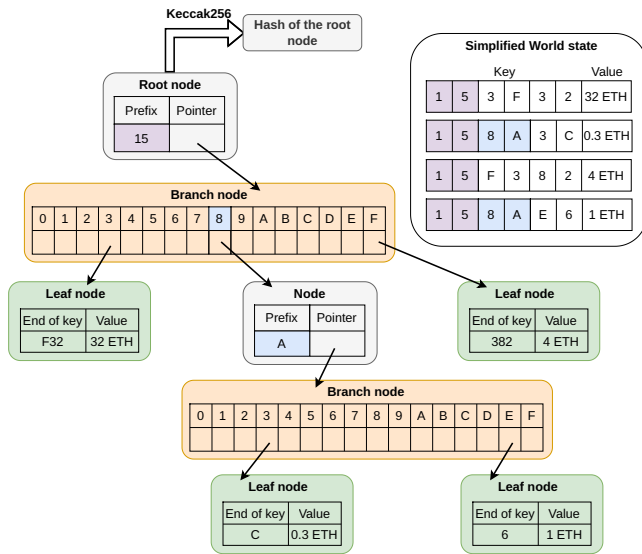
Keccak256

Hash of the root node

Simplified World state

| Key | | | | | | Value |
|---|---|---|---|---|---|---|
| 1 | 5 | 3 | F | 3 | 2 | 32 ETH |
| 1 | 5 | 8 | A | 3 | C | 0.3 ETH |
| 1 | 5 | F | 3 | 8 | 2 | 4 ETH |
| 1 | 5 | 8 | A | E | 6 | 1 ETH |

Root node

| Prefix | Pointer |
|---|---|
| 15 | |

Branch node

| 0 | 1 | 2 | 3 | 4 | 5 | 6 | 7 | 8 | 9 | A | B | C | D | E | F |
|---|---|---|---|---|---|---|---|---|---|---|---|---|---|---|---|
| | | | | | | | | | | | | | | | |

Leaf node

| End of key | Value |
|---|---|
| F32 | 32 ETH |

Node

| Prefix | Pointer |
|---|---|
| A | |

Leaf node

| End of key | Value |
|---|---|
| 382 | 4 ETH |

Branch node

| 0 | 1 | 2 | 3 | 4 | 5 | 6 | 7 | 8 | 9 | A | B | C | D | E | F |
|---|---|---|---|---|---|---|---|---|---|---|---|---|---|---|---|
| | | | | | | | | | | | | | | | |

Leaf node

| End of key | Value |
|---|---|
| C | 0.3 ETH |

Leaf node

| End of key | Value |
|---|---|
| 6 | 1 ETH |